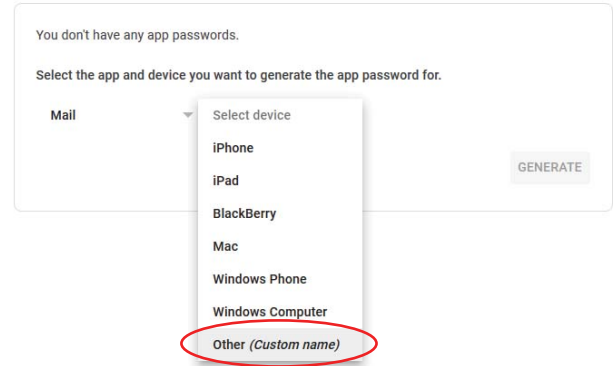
You don't have any app passwords.

Select the app and device you want to generate the app password for.

Mail

Select device

iPhone

iPad

BlackBerry

Mac

Windows Phone

Windows Computer

Other *(Custom name)*

GENERATE